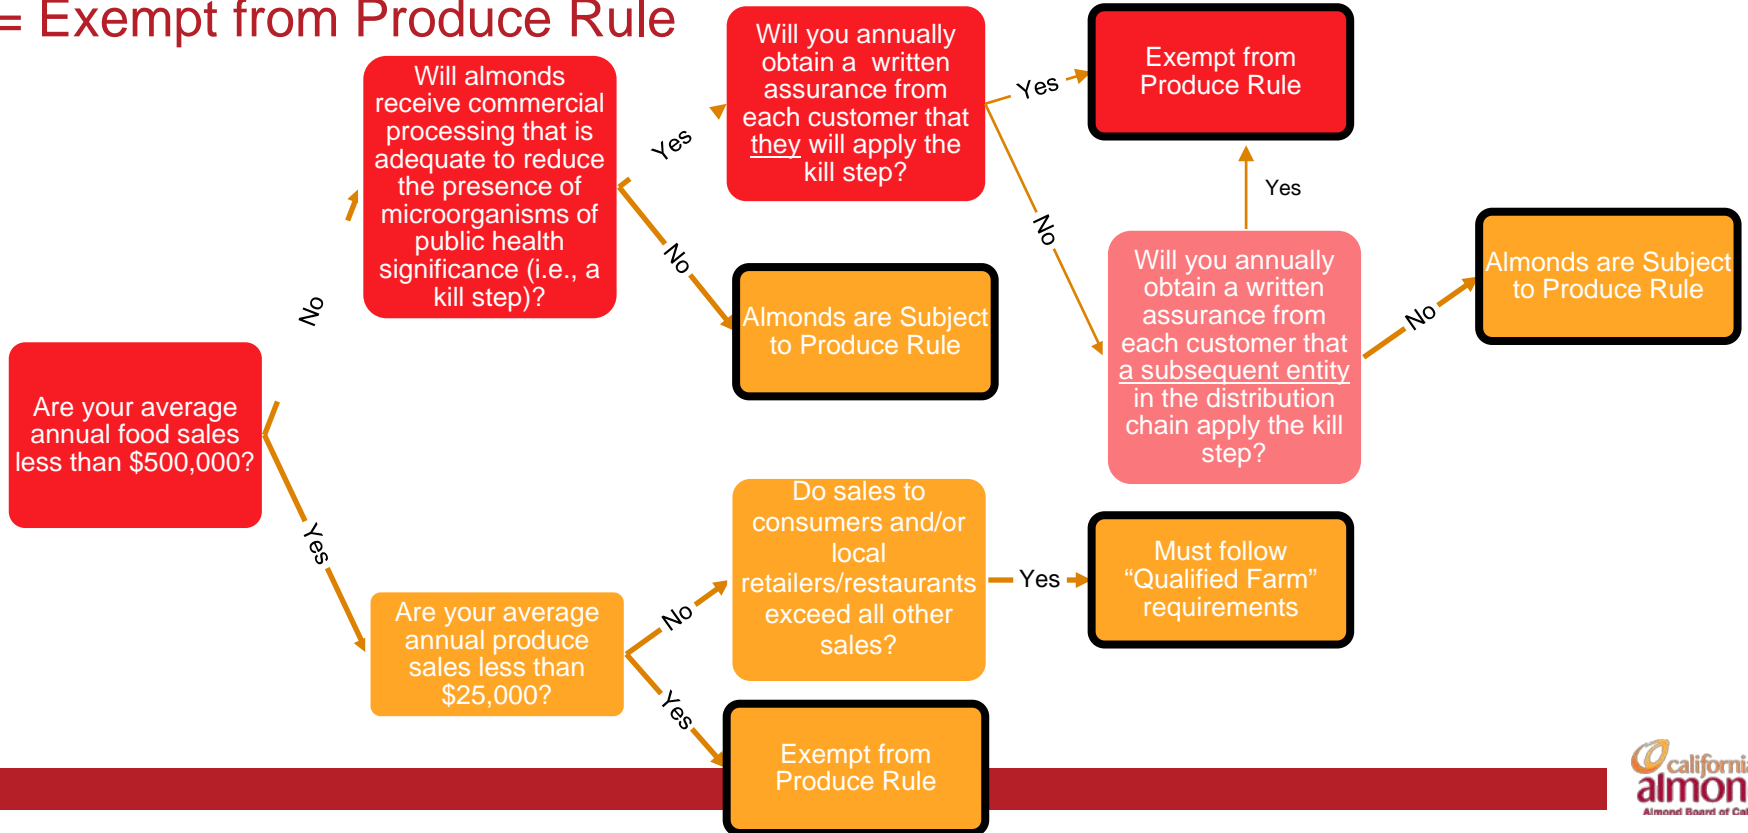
= Exempt from Produce Rule

Are your average annual food sales less than $500,000?

No

Will almonds receive commercial processing that is adequate to reduce the presence of microorganisms of public health significance (i.e., a kill step)?

Yes

Will you annually obtain a written assurance from each customer that they will apply the kill step?

Yes

Exempt from Produce Rule

No

Almonds are Subject to Produce Rule

No

Yes

Will you annually obtain a written assurance from each customer that a subsequent entity in the distribution chain apply the kill step?

No

Almonds are Subject to Produce Rule

Yes

Are your average annual produce sales less than $25,000?

No

Do sales to consumers and/or local retailers/restaurants exceed all other sales?

Yes

Must follow “Qualified Farm” requirements

Yes

Exempt from Produce Rule

californi almon Almond Board of Cal